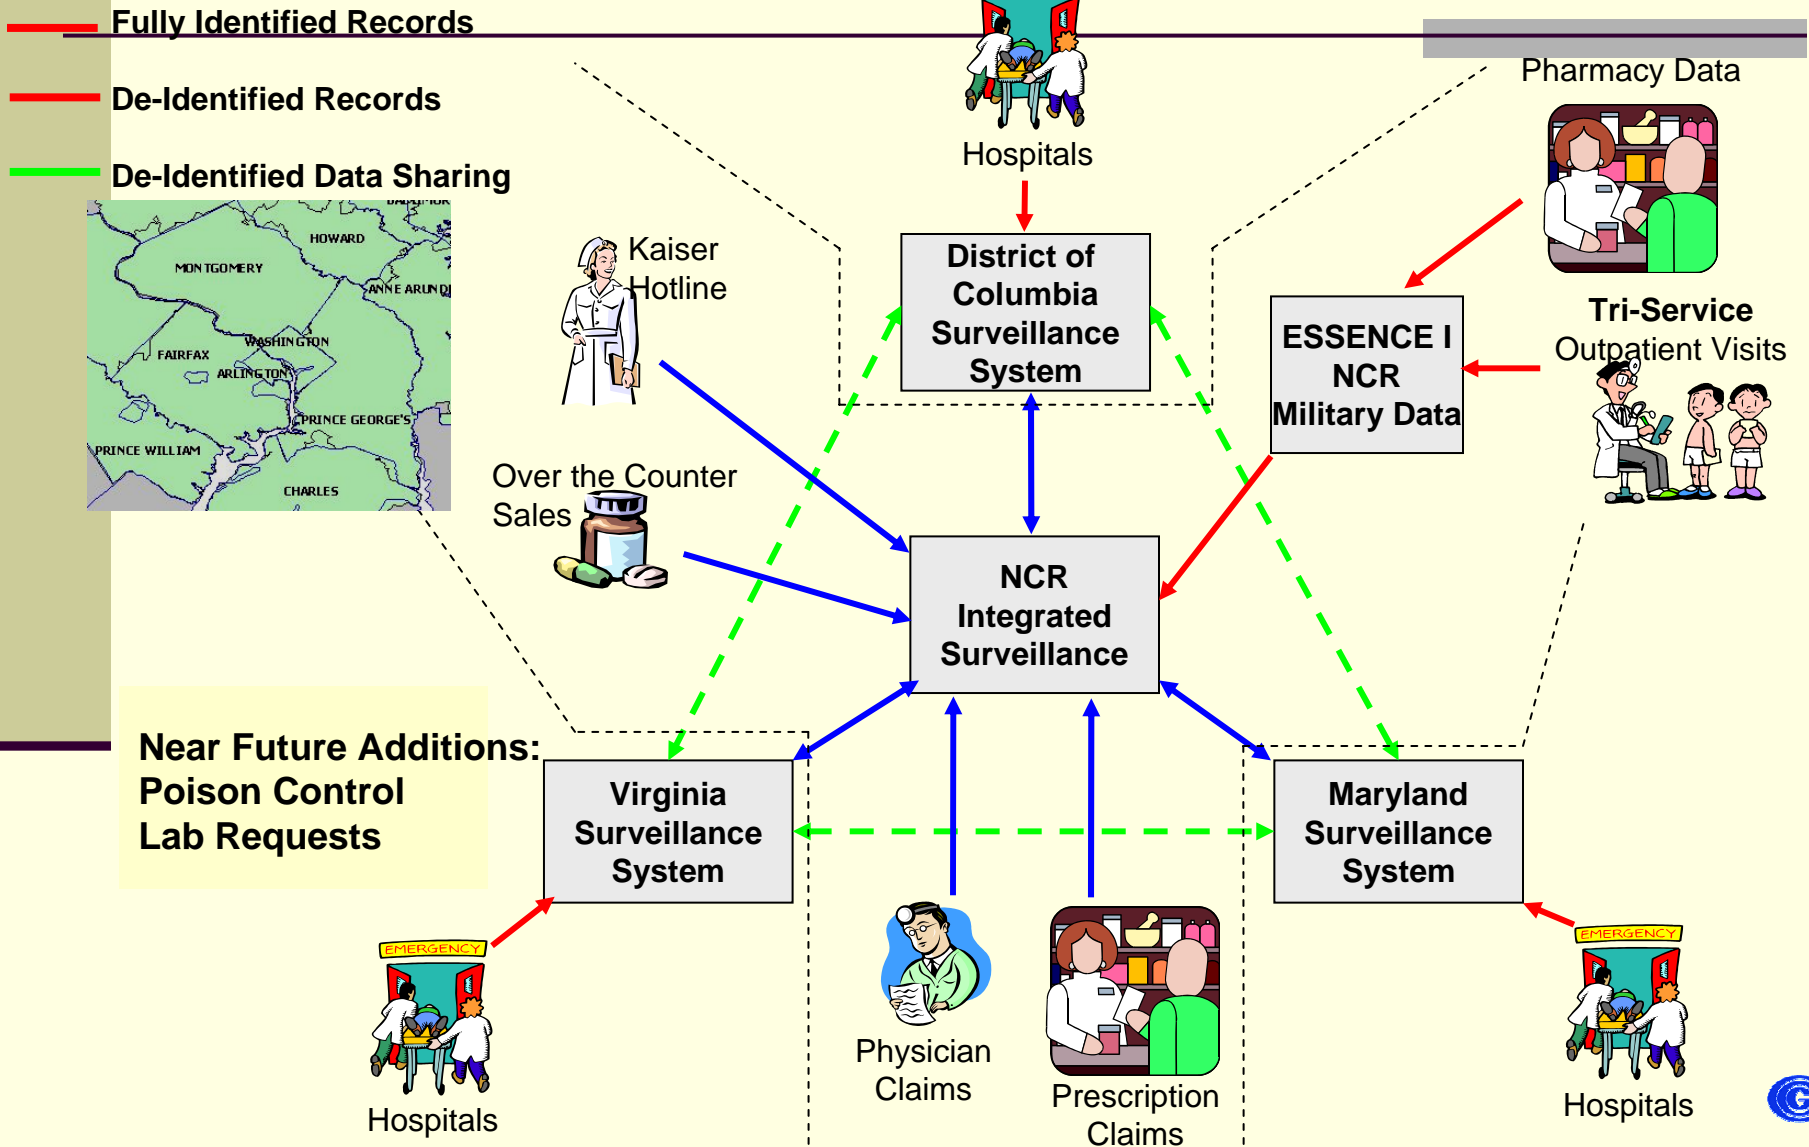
Fully Identified Records

De-Identified Records

De-Identified Data Sharing

HOWARD
MONTGOMERY
ANNE ARUNDEL
WASHINGTON
FAIRFAX
ARLINGTON
PRINCE GEORGE'S
PRINCE WILLIAM
CHARLES

Hospitals

Pharmacy Data

Kaiser Hotline

District of Columbia Surveillance System

ESSENCE I NCR Military Data

Tri-Service Outpatient Visits

Over the Counter Sales

NCR Integrated Surveillance

Near Future Additions:
Poison Control
Lab Requests

Virginia Surveillance System

Maryland Surveillance System

EMERGENCY

Hospitals

Physician Claims

Prescription Claims

EMERGENCY

Hospitals